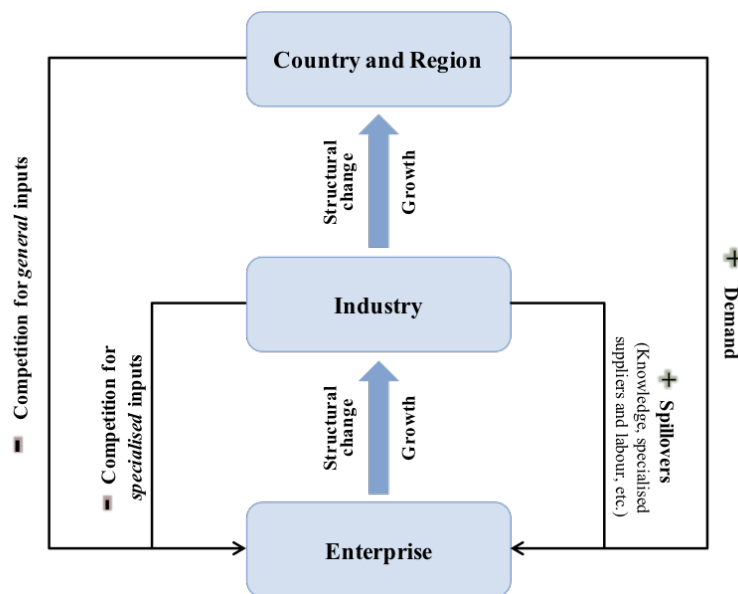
Country and Region

Structural change

Growth

Industry

Structural change

Growth

Enterprise

- Competition for *general* inputs

- Competition for *specialised* inputs

+ Spillovers (Knowledge, specialised suppliers and labour, etc.)

+ Demand